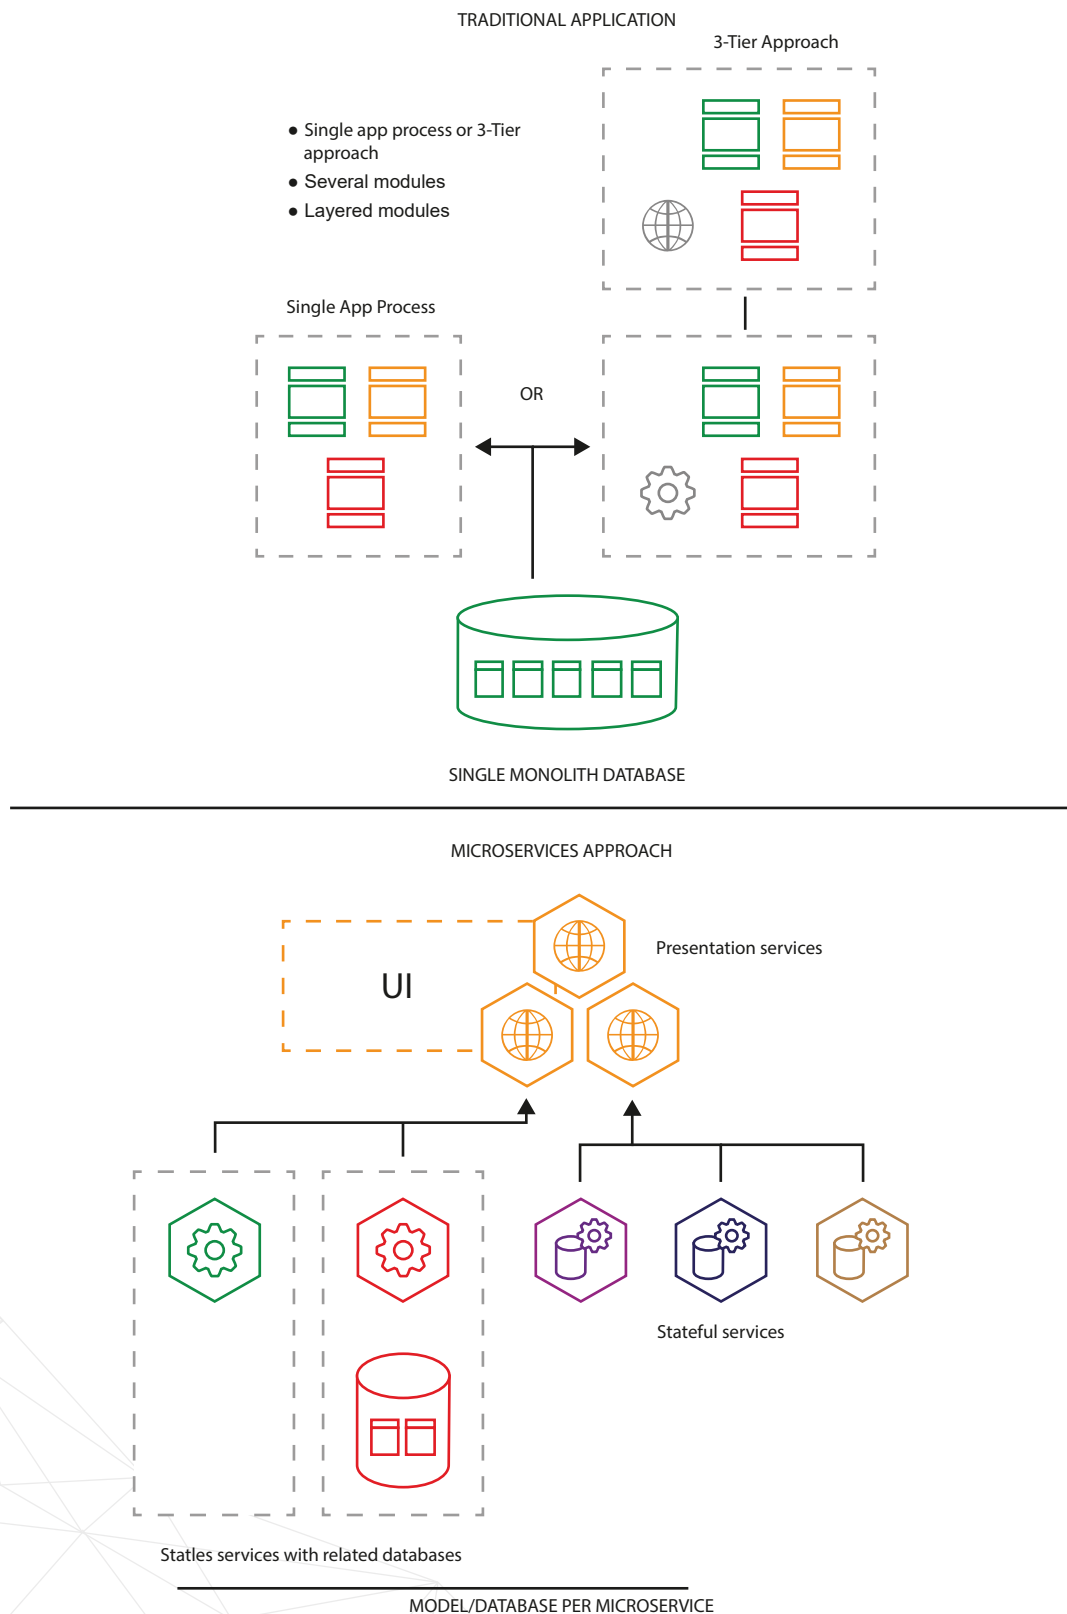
TRADITIONAL APPLICATION

3-Tier Approach

● Single app process or 3-Tier approach
● Several modules
● Layered modules

Single App Process

OR

SINGLE MONOLITH DATABASE

MICROSERVICES APPROACH

UI

Presentation services

Stateful services

Statles services with related databases

MODEL/DATABASE PER MICROSERVICE